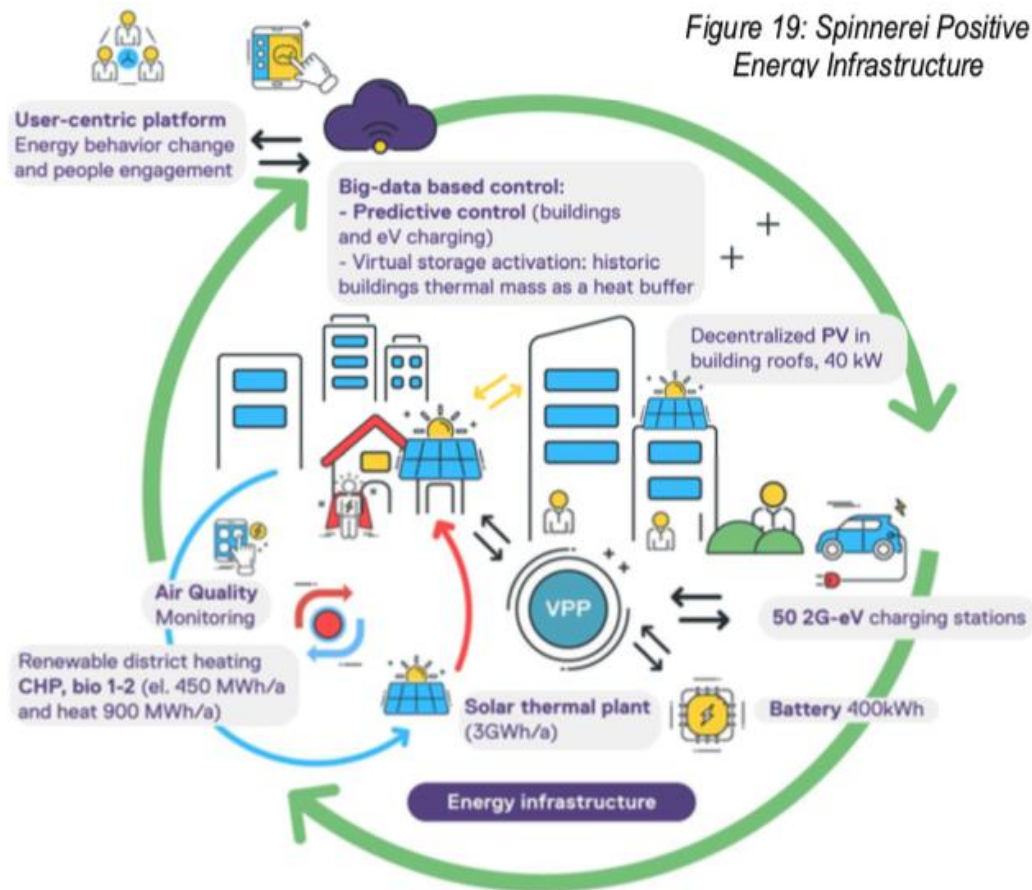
Figure 19: Spinnerei Positive Energy Infrastructure

User-centric platform
Energy behavior change and people engagement

Big-data based control:
- Predictive control (buildings and eV charging)
- Virtual storage activation: historic buildings thermal mass as a heat buffer

Decentralized PV in building roofs, 40 kW

VPP

Air Quality Monitoring

50 2G-eV charging stations

Renewable district heating
CHP, bio 1-2 (el. 450 MWh/a and heat 900 MWh/a)

Solar thermal plant (3GWh/a)

Battery 400kWh

Energy infrastructure